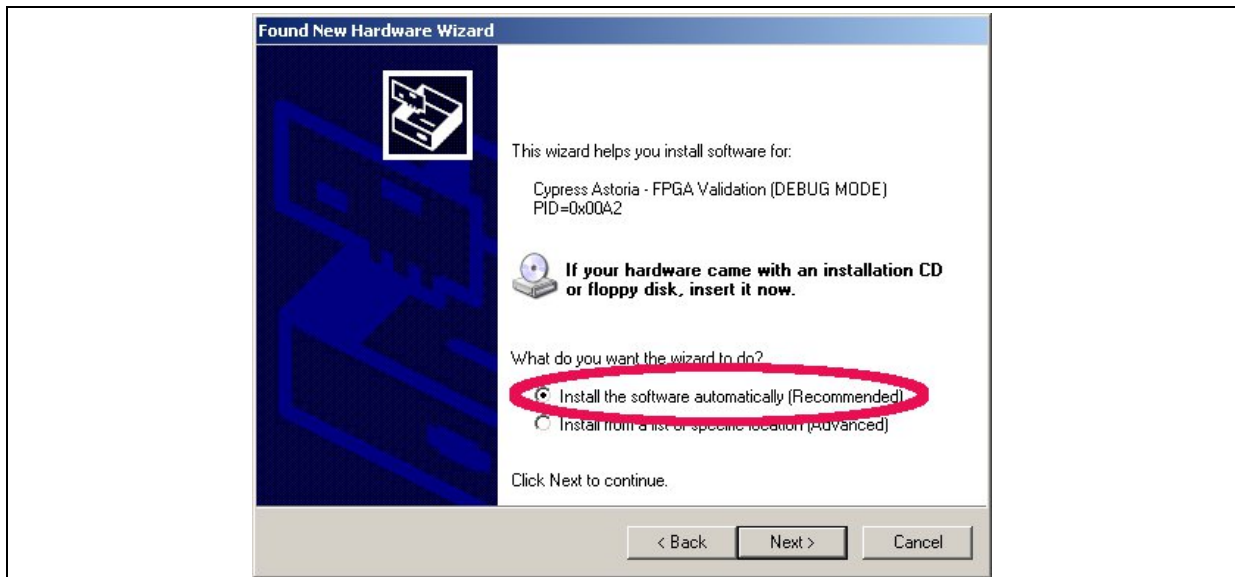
Found New Hardware Wizard

This wizard helps you install software for:

Cypress Astoria - FPGA Validation (DEBUG MODE)
PID=0x00A2

If your hardware came with an installation CD or floppy disk, insert it now.

What do you want the wizard to do?

Install the software automatically (Recommended)
Install from a list or specific location (Advanced)

Click Next to continue.

< Back
Next >
Cancel